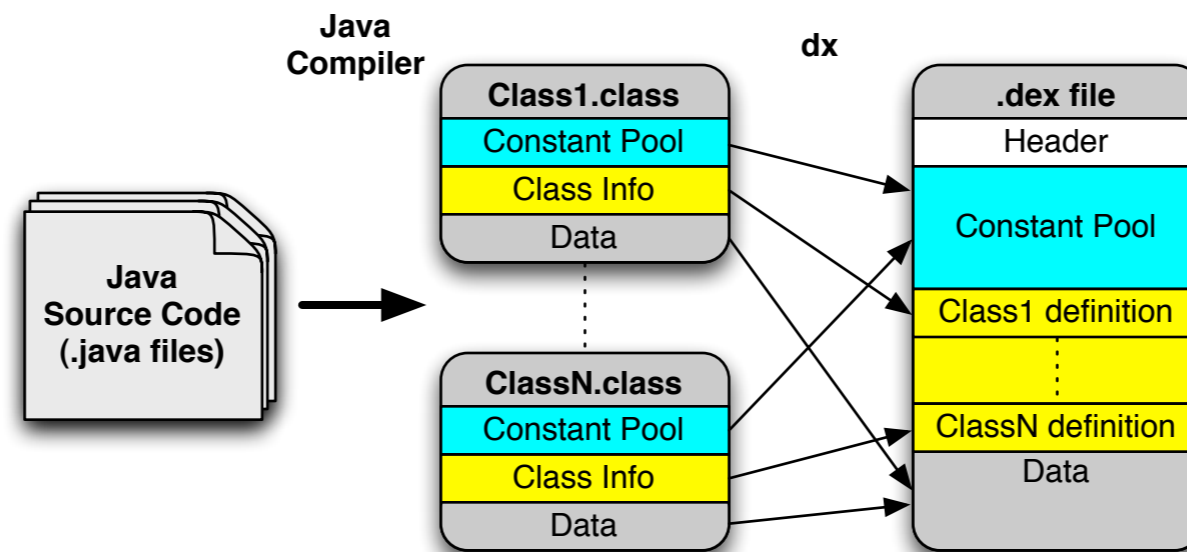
Java
Compiler

dx

Java
Source Code
(.java files)

Class1.class
Constant Pool
Class Info
Data

ClassN.class
Constant Pool
Class Info
Data

.dex file
Header
Constant Pool
Class1 definition
ClassN definition
Data